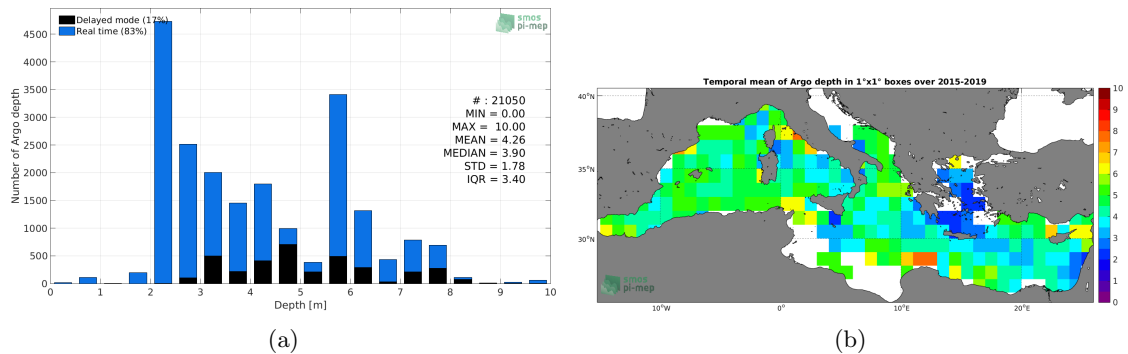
Delayed mode (17%)
Real time (83%)

smos pi-mep

Number of Argo depth

4500
4000
3500
3000
2500
2000
1500
1000
500
0

# : 21050
MIN = 0.00
MAX = 10.00
MEAN = 4.26
MEDIAN = 3.90
STD = 1.78
IQR = 3.40

0 1 2 3 4 5 6 7 8 9 10
Depth [m]

(a)

Temporal mean of Argo depth in 1°x1° boxes over 2015-2019

40°N
35°N
30°N

10°W 0° 10°E 20°E

smos pi-mep

10
9
8
7
6
5
4
3
2
1
0

(b)